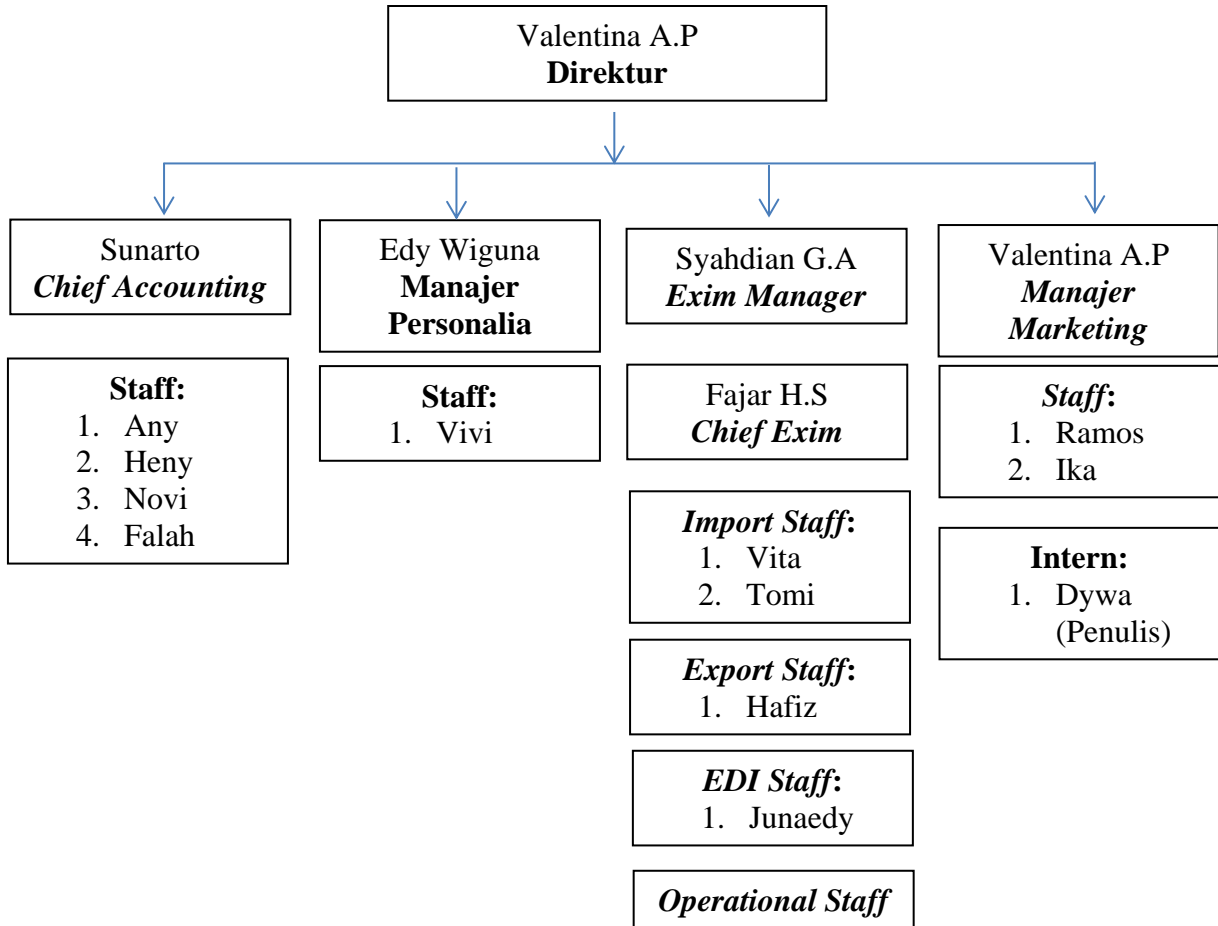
Valentina A.P
Direktur

Sunarto
Chief Accounting

Staff:
1. Any
2. Heny
3. Novi
4. Falah

Edy Wiguna
Manajer Personalia

Staff:
1. Vivi

Syahdian G.A
Exim Manager

Fajar H.S
Chief Exim

Import Staff:
1. Vita
2. Tomi

Export Staff:
1. Hafiz

EDI Staff:
1. Junaedy

Operational Staff

Valentina A.P
Manajer Marketing

Staff:
1. Ramos
2. Ika

Intern:
1. Dywa (Penulis)